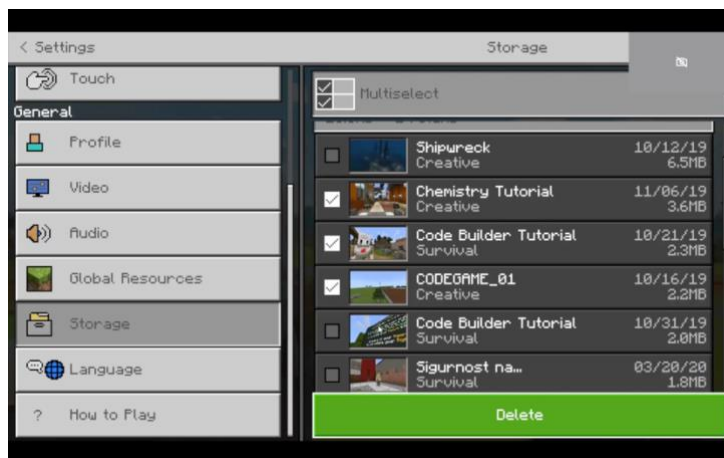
< Settings

Storage

Touch

General

Profile

Video

Audio

Global Resources

Storage

Language

? How to Play

Multiselect

Shipwreck
Creative
10/12/19
6.5MB

Chemistry Tutorial
Creative
11/06/19
3.6MB

Code Builder Tutorial
Survival
10/21/19
2.3MB

CODEGAME_01
Creative
10/16/19
2.2MB

Code Builder Tutorial
Survival
10/31/19
2.0MB

Sigurnost na...
Survival
03/20/20
1.8MB

Delete